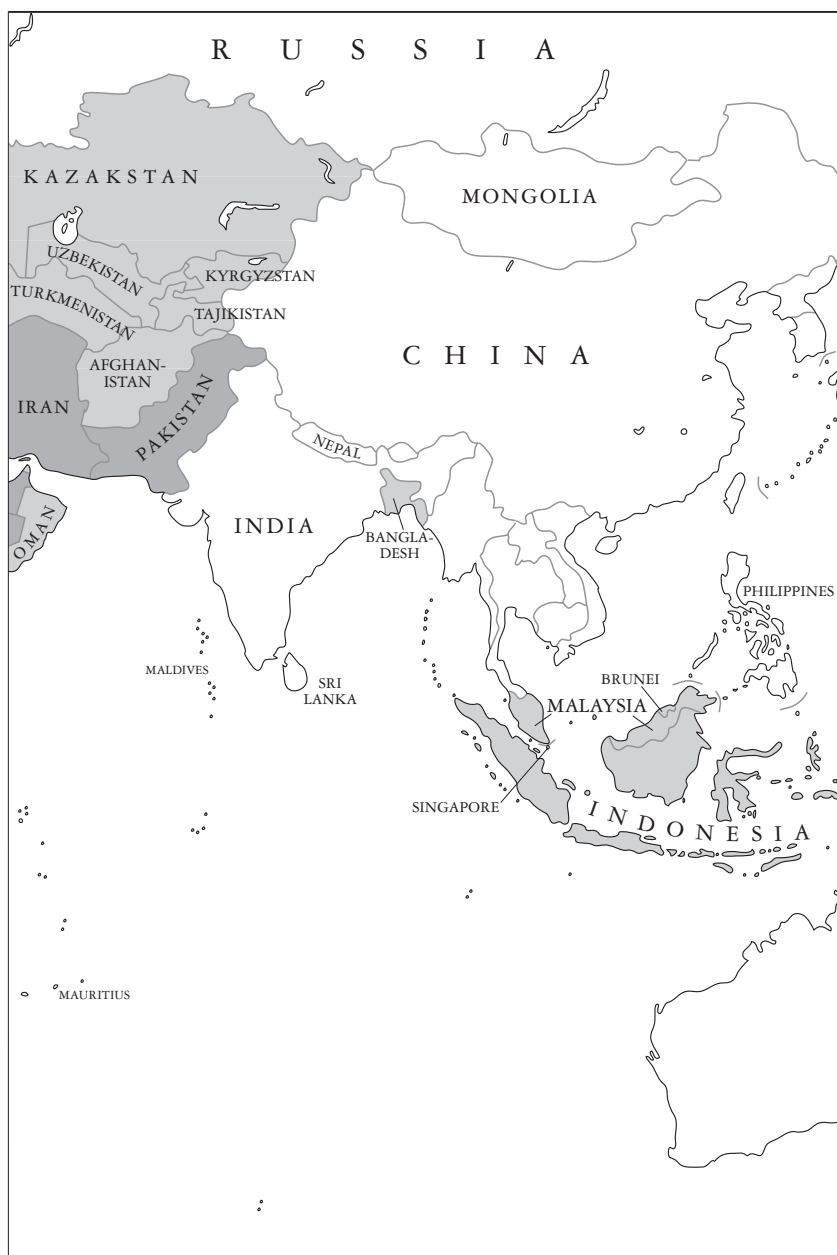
R U S S I A

KAZAKSTAN

MONGOLIA

UZBEKISTAN

KYRGYZSTAN

TURKMENISTAN

TAJIKISTAN

C H I N A

AFGHAN-ISTAN

IRAN

PAKISTAN

NEPAL

OMAN

INDIA

BANGLA-DESH

PHILIPPINES

MALDIVES

SRI LANKA

BRUNEI

MALAYSIA

SINGAPORE

I N D O N E S I A

MAURITIUS